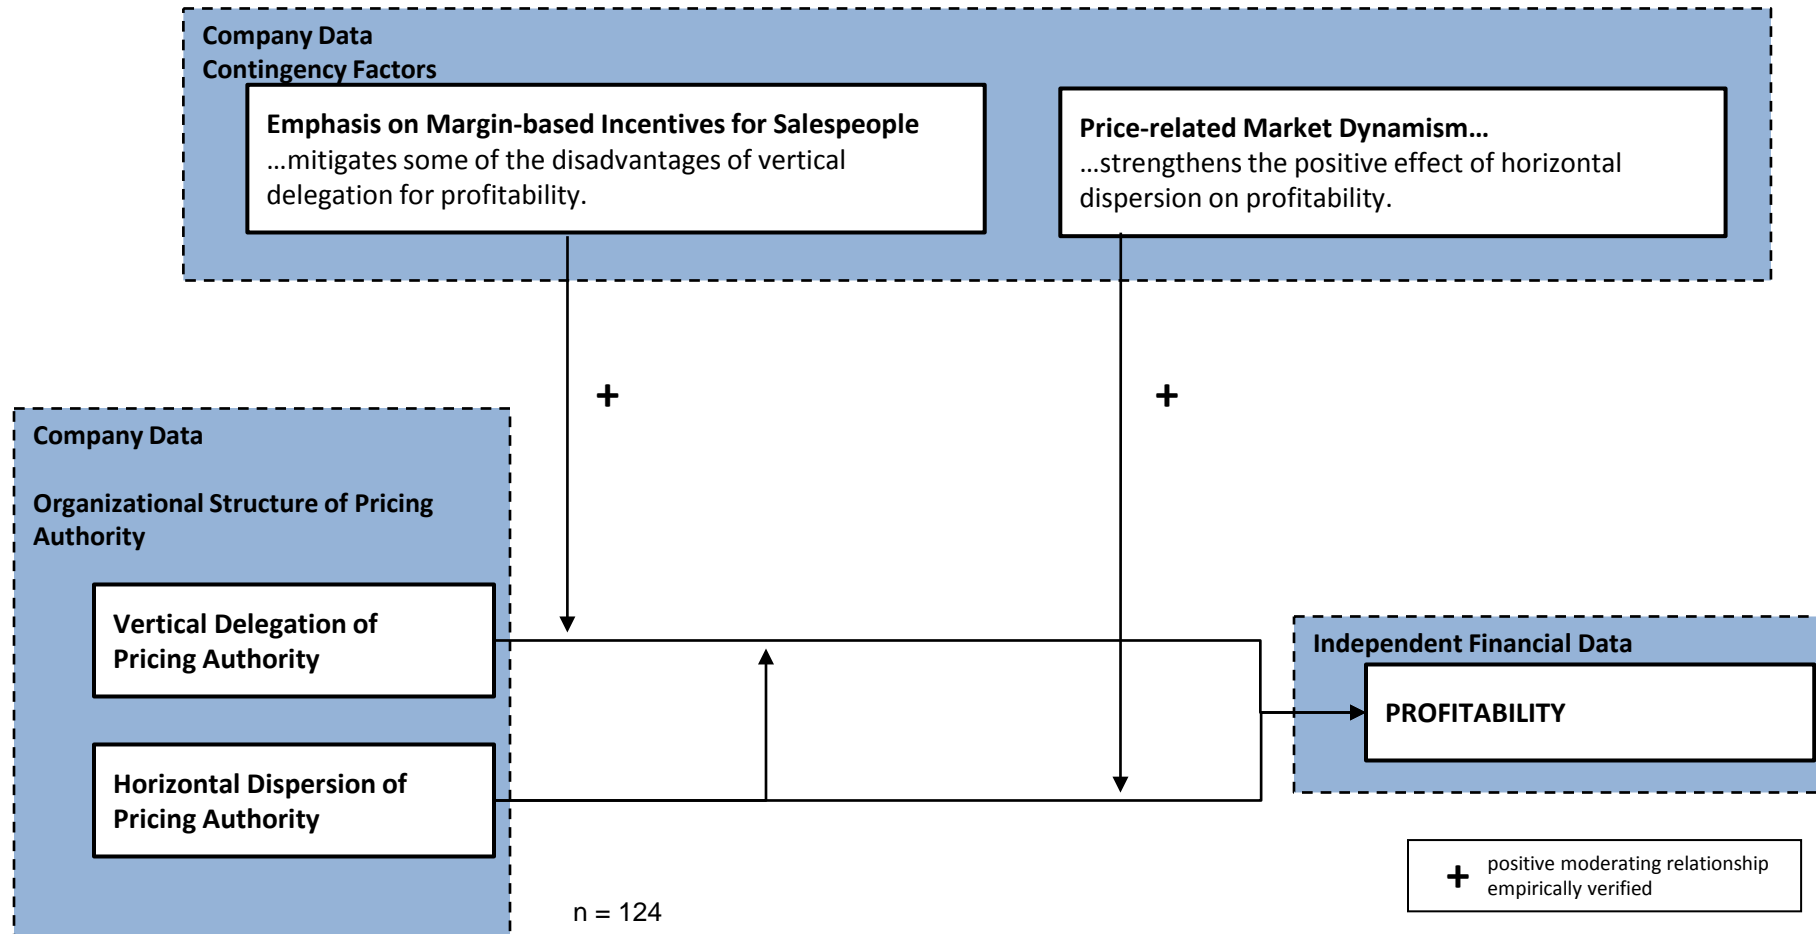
Company Data
Contingency Factors

Emphasis on Margin-based Incentives for Salespeople
…mitigates some of the disadvantages of vertical delegation for profitability.

Price-related Market Dynamism…
…strengthens the positive effect of horizontal dispersion on profitability.

+

+

Company Data

Organizational Structure of Pricing Authority

Vertical Delegation of Pricing Authority

Horizontal Dispersion of Pricing Authority

Independent Financial Data

PROFITABILITY

n = 124

+ positive moderating relationship empirically verified